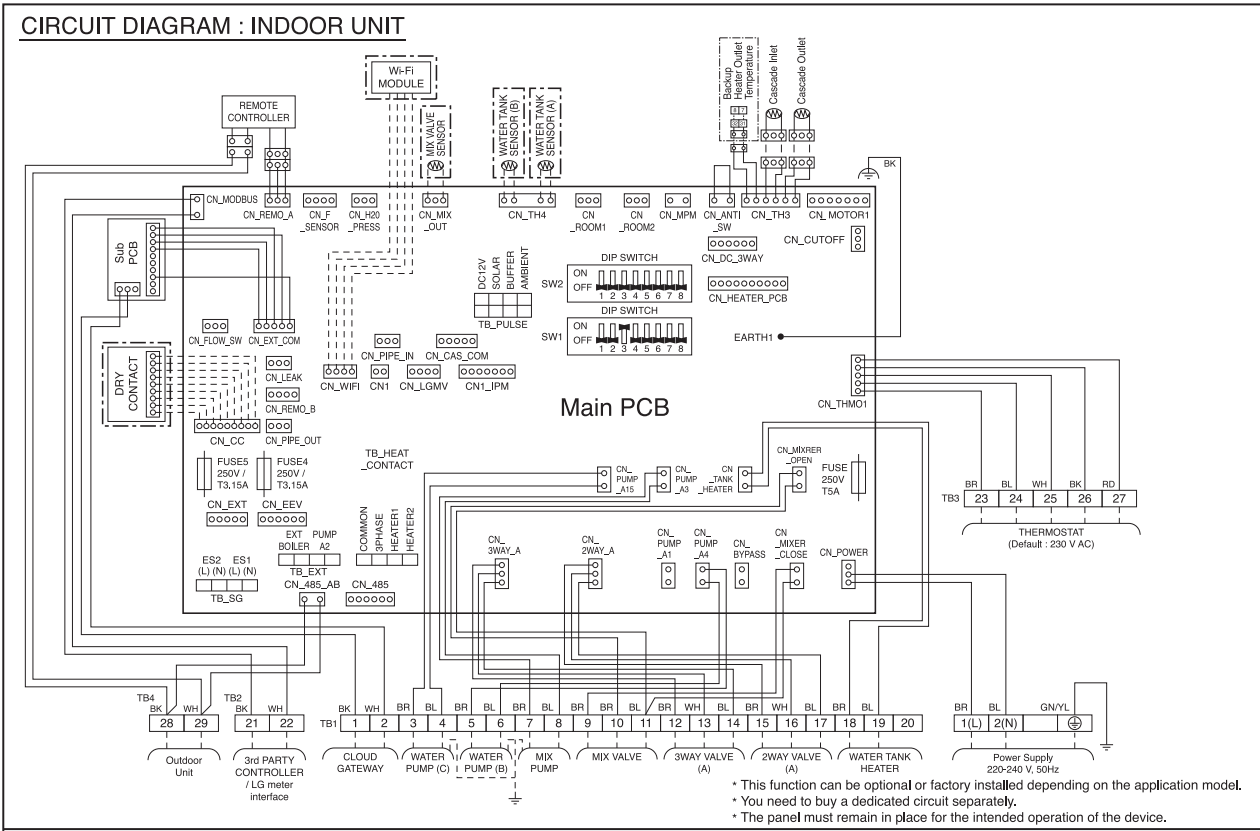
CIRCUIT DIAGRAM : INDOOR UNIT

Wi-Fi MODULE

REMOTE CONTROLLER

MIX VALVE SENSOR

WATER TANK SENSOR (B)

WATER TANK SENSOR (A)

Backup Heater Outlet Temperature

Cascade Inlet

Cascade Outlet

BK

CN_MODBUS

CN_REMO_A

CN_F _SENSOR

CN_H20 _PRESS

CN_MIX _OUT

CN_TH4

CN _ROOM1

CN _ROOM2

CN_MPM

CN_ANTI _SW

CN_TH3

CN_MOTOR1

CN_CUTOFF

CN_DC_3WAY

Sub PCB

DC12V SOLAR BUFFER AMBIENT

TB_PULSE

DIP SWITCH

SW2

ON OFF

1 2 3 4 5 6 7 8

CN_HEATER_PCB

DIP SWITCH

SW1

ON OFF

1 2 3 4 5 6 7 8

EARTH1

CN_FLOW_SW

CN_EXT_COM

CN_PIPE_IN

CN_CAS_COM

DRY CONTACT

CN_LEAK

CN_WIFI

CN1

CN_LGMV

CN1_IPM

CN_REMO_B

Main PCB

CN_THMO1

CN_CC

CN_PIPE_OUT

TB_HEAT _CONTACT

FUSE5 250V / T3,15A

FUSE4 250V / T3,15A

CN_ PUMP _A15

CN_ PUMP _A3

CN _TANK _HEATER

CN_MIXRER _OPEN

FUSE 250V T5A

BR BL WH BK RD

TB3 23 24 25 26 27

THERMOSTAT (Default : 230 V AC)

CN_EXT

CN_EEV

EXT BOILER

PUMP A2

COMMON 3PHASE HEATER1 HEATER2

CN_ 3WAY_A

CN_ 2WAY_A

CN_ PUMP _A1

CN_ PUMP _A4

CN_ BYPASS

CN _MIXER _CLOSE

CN_POWER

ES2 (L) (N)

ES1 (L) (N)

TB_EXT

CN_485_AB

CN_485

TB_SG

TB4 BK WH 28 29

TB2 BK WH 21 22

BK WH BR BL BR BL BR BL BR WH BL BR WH BL BR WH BL BR BL

TB1 1 2 3 4 5 6 7 8 9 10 11 12 13 14 15 16 17 18 19 20

BR BL GN/YL

1(L) 2(N)

Outdoor Unit

3rd PARTY CONTROLLER / LG meter interface

CLOUD GATEWAY

WATER PUMP (C)

WATER PUMP (B)

MIX PUMP

MIX VALVE

3WAY VALVE (A)

2WAY VALVE (A)

WATER TANK HEATER

Power Supply 220-240 V, 50Hz

* This function can be optional or factory installed depending on the application model.
* You need to buy a dedicated circuit separately.
* The panel must remain in place for the intended operation of the device.